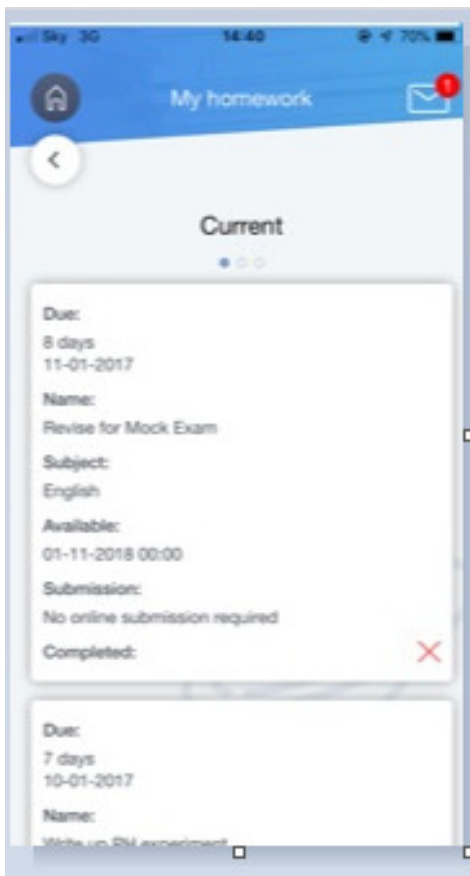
Sky 3G 14:40 70%

My homework

1

Current

Due:
8 days
11-01-2017

Name:
Revise for Mock Exam

Subject:
English

Available:
01-11-2018 00:00

Submission:
No online submission required

Completed:

Due:
7 days
10-01-2017

Name:
Write up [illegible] experiment